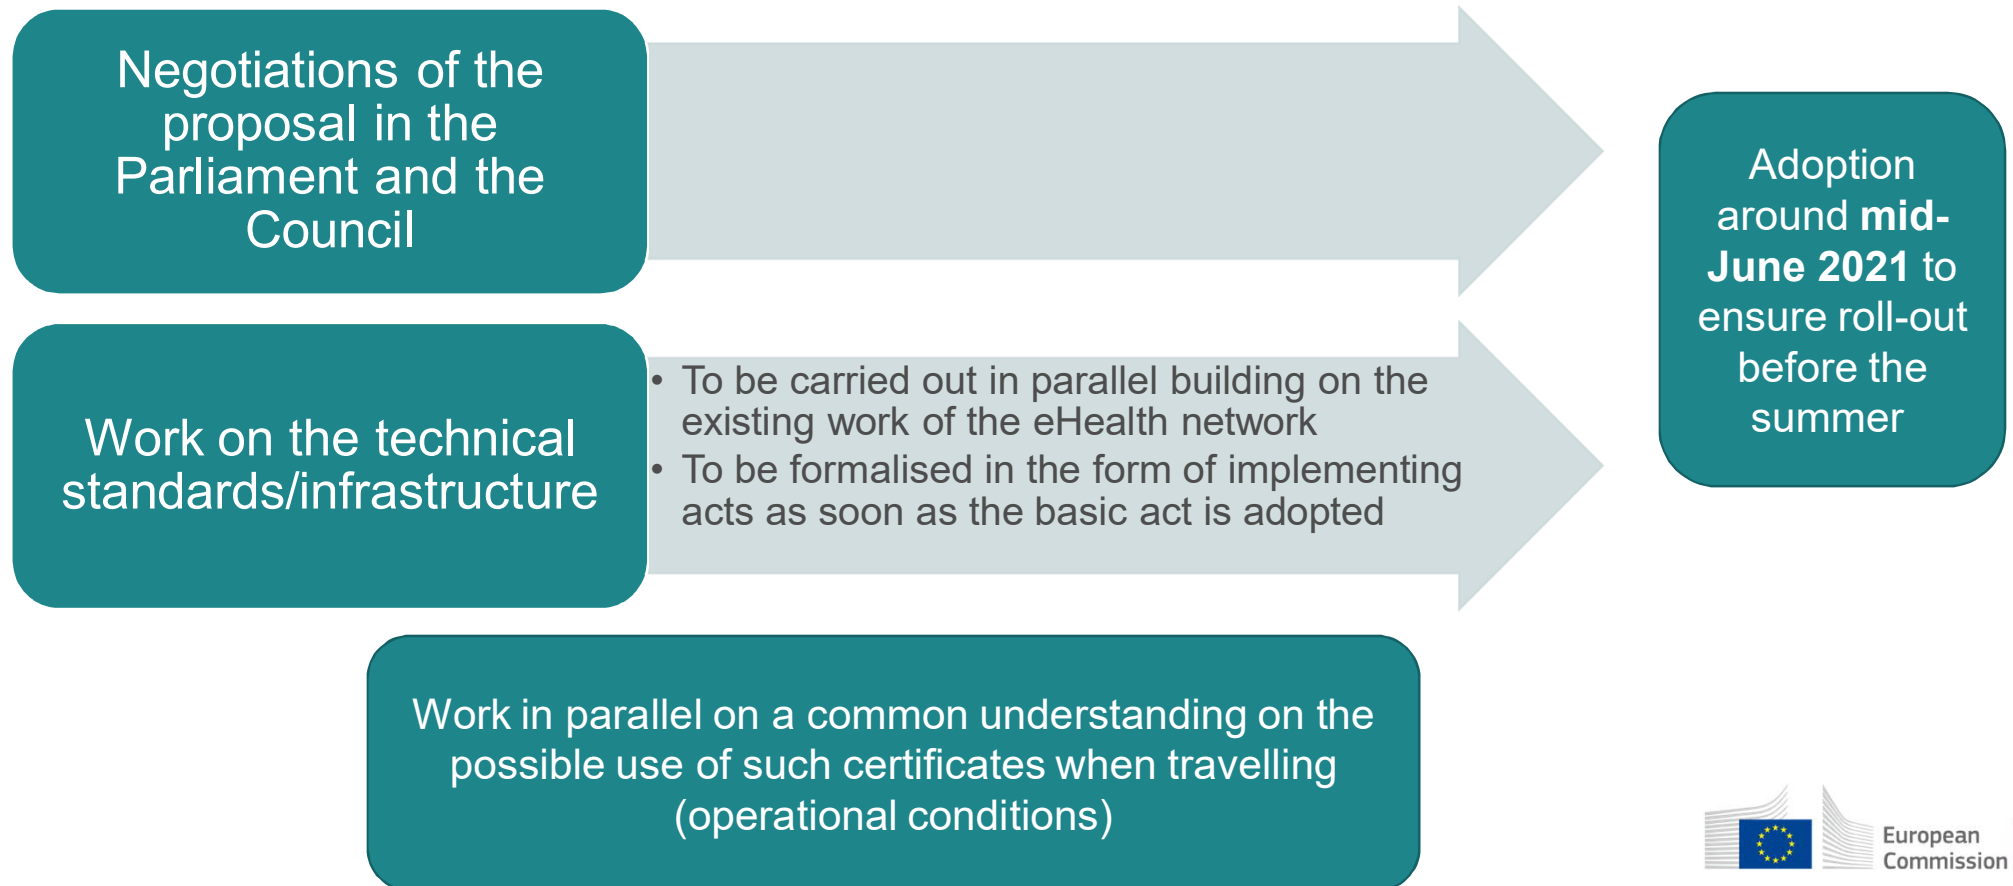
Negotiations of the proposal in the Parliament and the Council

Work on the technical standards/infrastructure

• To be carried out in parallel building on the existing work of the eHealth network
• To be formalised in the form of implementing acts as soon as the basic act is adopted

Adoption around **mid-June 2021** to ensure roll-out before the summer

Work in parallel on a common understanding on the possible use of such certificates when travelling (operational conditions)

European Commission